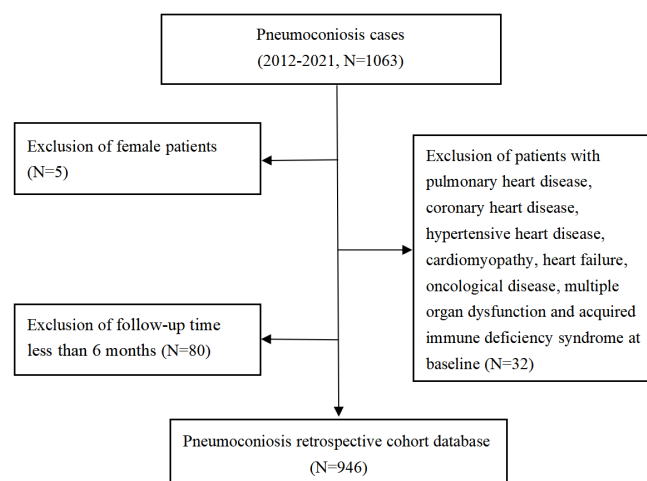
Pneumoconiosis cases
(2012-2021, N=1063)

Exclusion of female patients
(N=5)

Exclusion of patients with pulmonary heart disease, coronary heart disease, hypertensive heart disease, cardiomyopathy, heart failure, oncological disease, multiple organ dysfunction and acquired immune deficiency syndrome at baseline (N=32)

Exclusion of follow-up time less than 6 months (N=80)

Pneumoconiosis retrospective cohort database
(N=946)